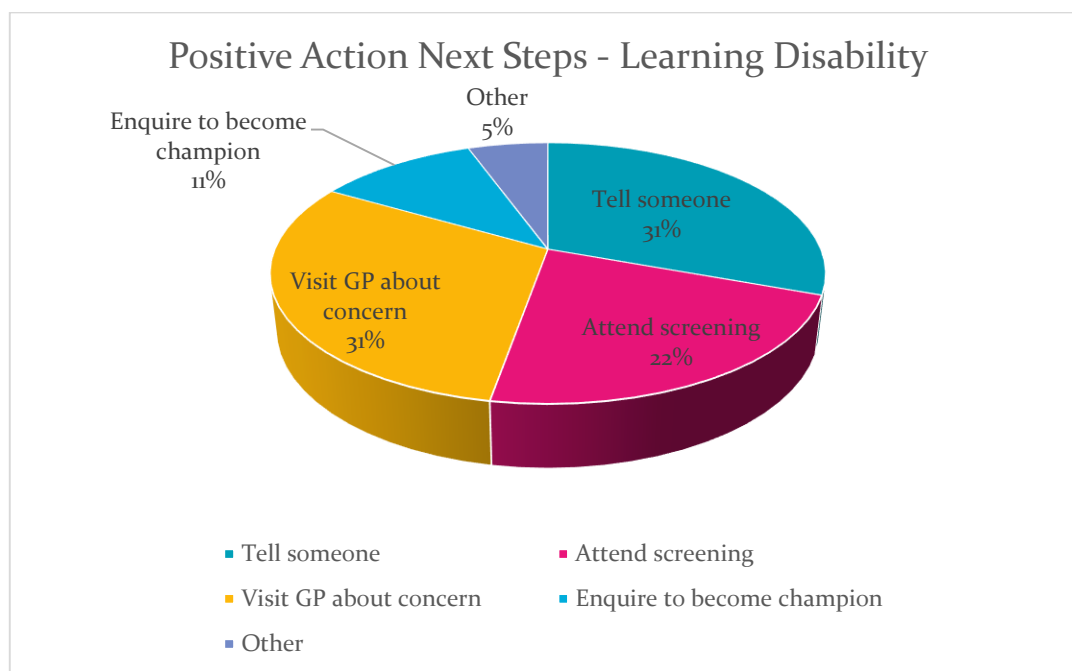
Positive Action Next Steps - Learning Disability

Other
5%

Enquire to become champion
11%

Tell someone
31%

Visit GP about concern
31%

Attend screening
22%

Tell someone
Attend screening
Visit GP about concern
Enquire to become champion
Other